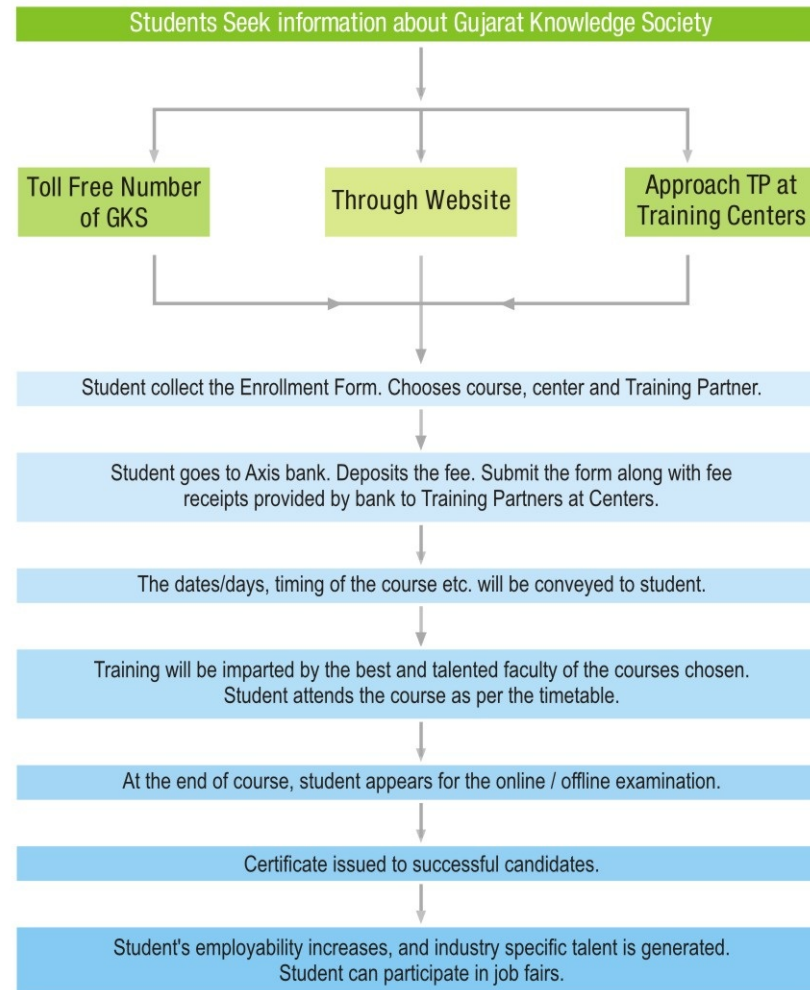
Students Seek information about Gujarat Knowledge Society

Toll Free Number of GKS

Through Website

Approach TP at Training Centers

Student collect the Enrollment Form. Chooses course, center and Training Partner.

Student goes to Axis bank. Deposits the fee. Submit the form along with fee receipts provided by bank to Training Partners at Centers.

The dates/days, timing of the course etc. will be conveyed to student.

Training will be imparted by the best and talented faculty of the courses chosen. Student attends the course as per the timetable.

At the end of course, student appears for the online / offline examination.

Certificate issued to successful candidates.

Student's employability increases, and industry specific talent is generated. Student can participate in job fairs.